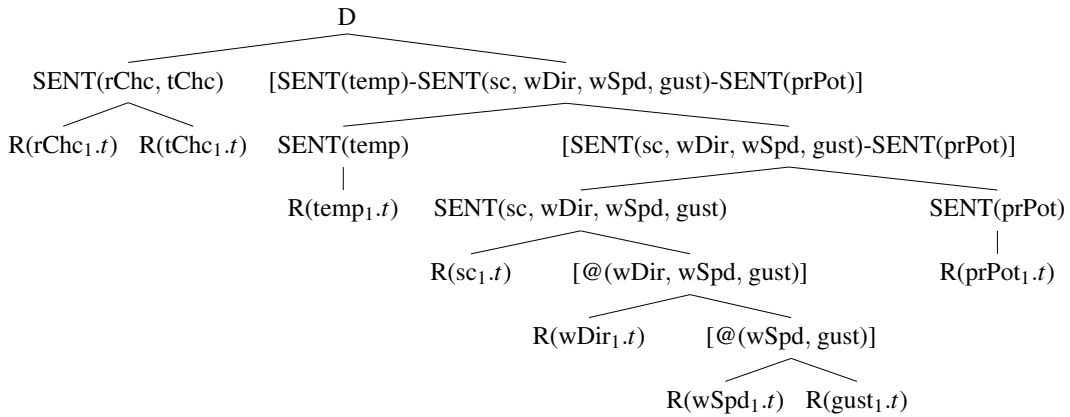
D

SENT(rChc, tChc)

[SENT(temp)-SENT(sc, wDir, wSpd, gust)-SENT(prPot)]

R(rChc$_1$.$t$)

R(tChc$_1$.$t$)

SENT(temp)

[SENT(sc, wDir, wSpd, gust)-SENT(prPot)]

R(temp$_1$.$t$)

SENT(sc, wDir, wSpd, gust)

SENT(prPot)

R(sc$_1$.$t$)

[@(wDir, wSpd, gust)]

R(prPot$_1$.$t$)

R(wDir$_1$.$t$)

[@(wSpd, gust)]

R(wSpd$_1$.$t$)

R(gust$_1$.$t$)